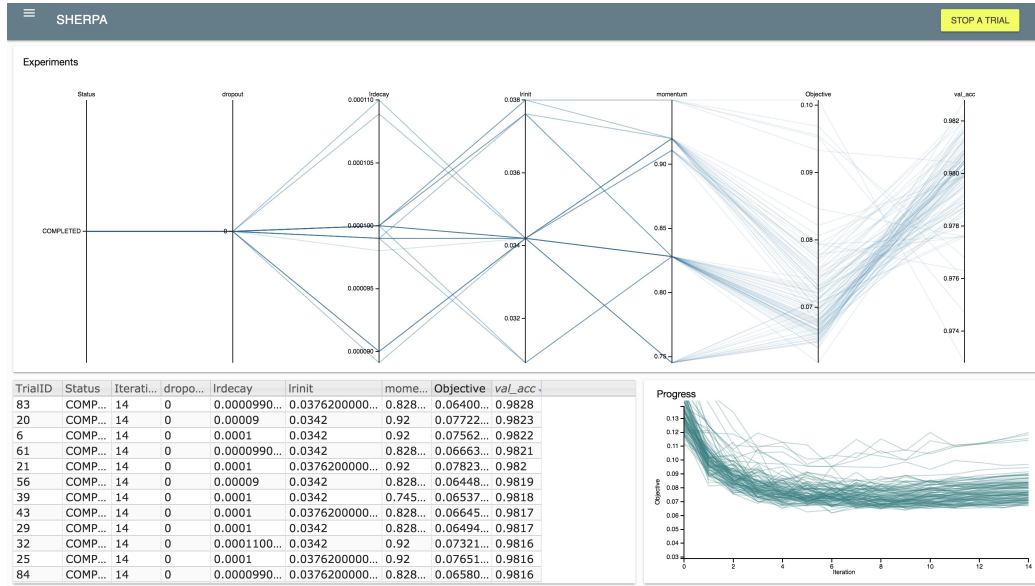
SHERPA

STOP A TRIAL

Experiments

Status

dropout

lrdecay

lrinit

momentum

Objective

val_acc

COMPLETED

0

0.000110

0.000105

0.000100

0.000095

0.000090

0.038

0.036

0.034

0.032

0.90

0.85

0.80

0.75

0.10

0.09

0.08

0.07

0.982

0.980

0.978

0.976

0.974

| TrialID | Status | Iterati... | dropo... | lrdecay | lrinit | mome... | Objective | val_acc |
|---|---|---|---|---|---|---|---|---|
| 83 | COMP... | 14 | 0 | 0.0000990... | 0.0376200000... | 0.828... | 0.06400... | 0.9828 |
| 20 | COMP... | 14 | 0 | 0.00009 | 0.0342 | 0.92 | 0.07722... | 0.9823 |
| 6 | COMP... | 14 | 0 | 0.0001 | 0.0342 | 0.92 | 0.07562... | 0.9822 |
| 61 | COMP... | 14 | 0 | 0.0000990... | 0.0342 | 0.828... | 0.06663... | 0.9821 |
| 21 | COMP... | 14 | 0 | 0.0001 | 0.0376200000... | 0.92 | 0.07823... | 0.982 |
| 56 | COMP... | 14 | 0 | 0.00009 | 0.0342 | 0.828... | 0.06448... | 0.9819 |
| 39 | COMP... | 14 | 0 | 0.0001 | 0.0342 | 0.745... | 0.06537... | 0.9818 |
| 43 | COMP... | 14 | 0 | 0.0001 | 0.0376200000... | 0.828... | 0.06645... | 0.9817 |
| 29 | COMP... | 14 | 0 | 0.0001 | 0.0342 | 0.828... | 0.06494... | 0.9817 |
| 32 | COMP... | 14 | 0 | 0.0001100... | 0.0342 | 0.92 | 0.07321... | 0.9816 |
| 25 | COMP... | 14 | 0 | 0.0001 | 0.0376200000... | 0.92 | 0.07651... | 0.9816 |
| 84 | COMP... | 14 | 0 | 0.0000990... | 0.0376200000... | 0.828... | 0.06580... | 0.9816 |

Progress

0.13
0.12
0.11
0.10
0.09
0.08
0.07
0.06
0.05
0.04
0.03

Objective

0 2 4 6 8 10 12 14

Iteration